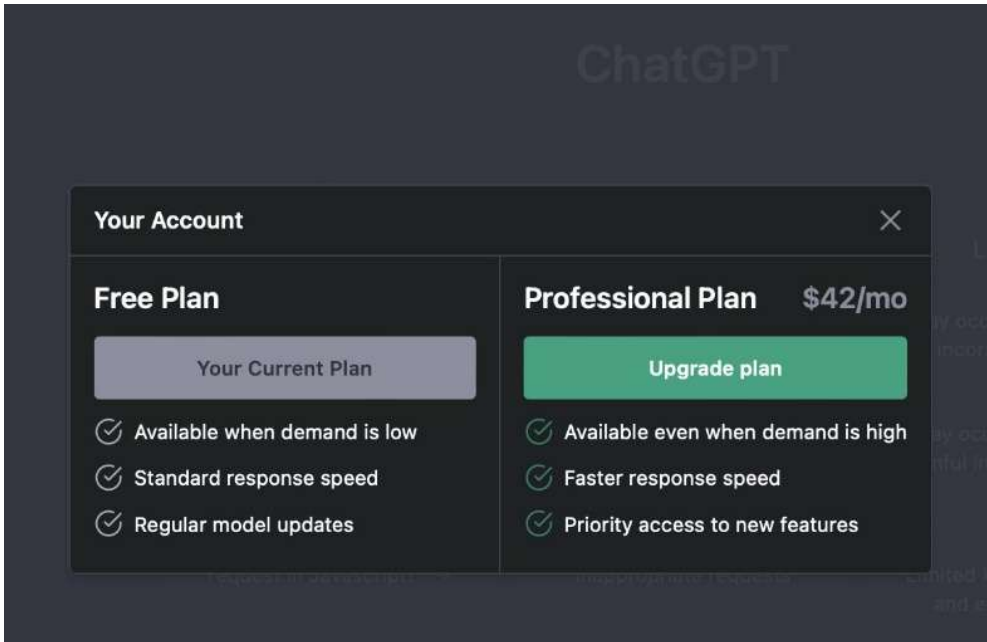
ChatGPT

Your Account

Free Plan

Your Current Plan

Available when demand is low

Standard response speed

Regular model updates

Professional Plan $42/mo

Upgrade plan

Available even when demand is high

Faster response speed

Priority access to new features